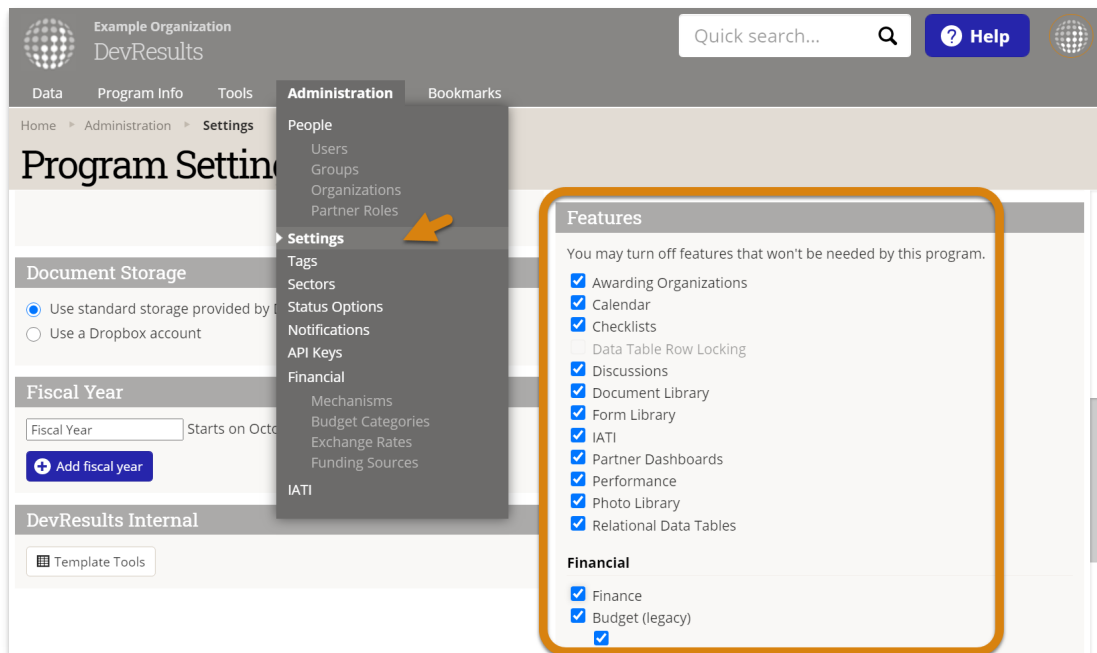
Example Organization
DevResults

Quick search...

Help

Data Program Info Tools Administration Bookmarks

Home ▸ Administration ▸ Settings

Program Settin

People
Users
Groups
Organizations
Partner Roles
Settings
Tags
Sectors
Status Options
Notifications
API Keys
Financial
Mechanisms
Budget Categories
Exchange Rates
Funding Sources
IATI

Document Storage

Use standard storage provided by D

Use a Dropbox account

Fiscal Year

Fiscal Year

Starts on Octo

Add fiscal year

DevResults Internal

Template Tools

Features

You may turn off features that won't be needed by this program.

Awarding Organizations
Calendar
Checklists
Data Table Row Locking
Discussions
Document Library
Form Library
IATI
Partner Dashboards
Performance
Photo Library
Relational Data Tables

Financial

Finance
Budget (legacy)